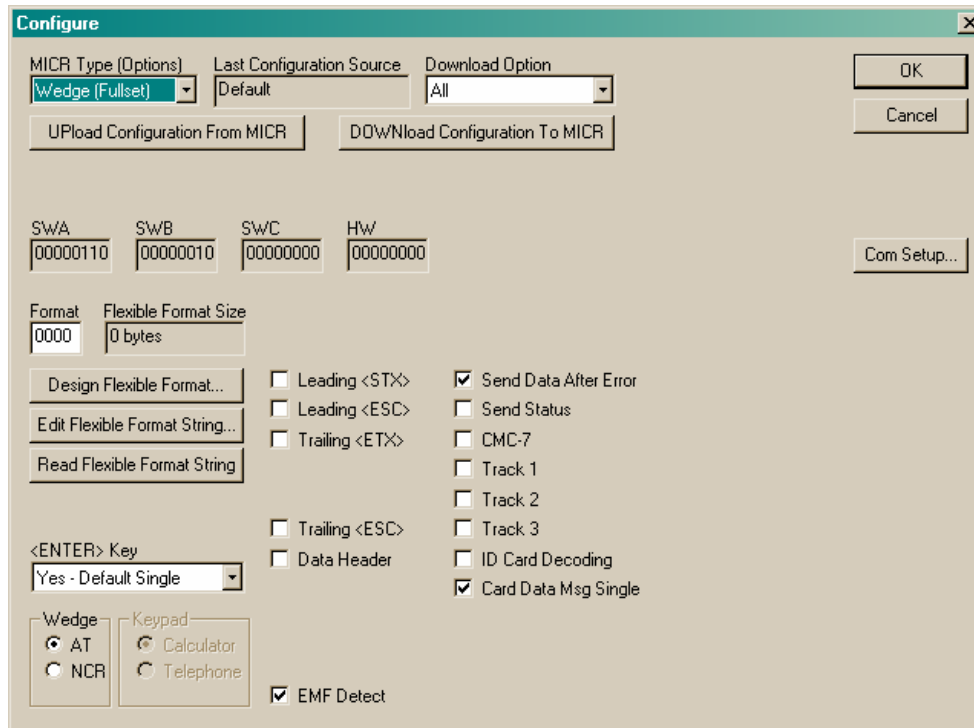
Configure

MICR Type (Options)
Wedge (Fullset)
Last Configuration Source
Default
Download Option
All
OK
Cancel
UPload Configuration From MICR
DOWNload Configuration To MICR

SWA
00000110
SWB
00000010
SWC
00000000
HW
00000000
Com Setup...

Format
0000
Flexible Format Size
0 bytes

Design Flexible Format...
Edit Flexible Format String...
Read Flexible Format String

Leading <STX>
Leading <ESC>
Trailing <ETX>
Trailing <ESC>
Data Header

Send Data After Error
Send Status
CMC-7
Track 1
Track 2
Track 3
ID Card Decoding
Card Data Msg Single

<ENTER> Key
Yes - Default Single

Wedge
AT
NCR
Keypad
Calculator
Telephone

EMF Detect